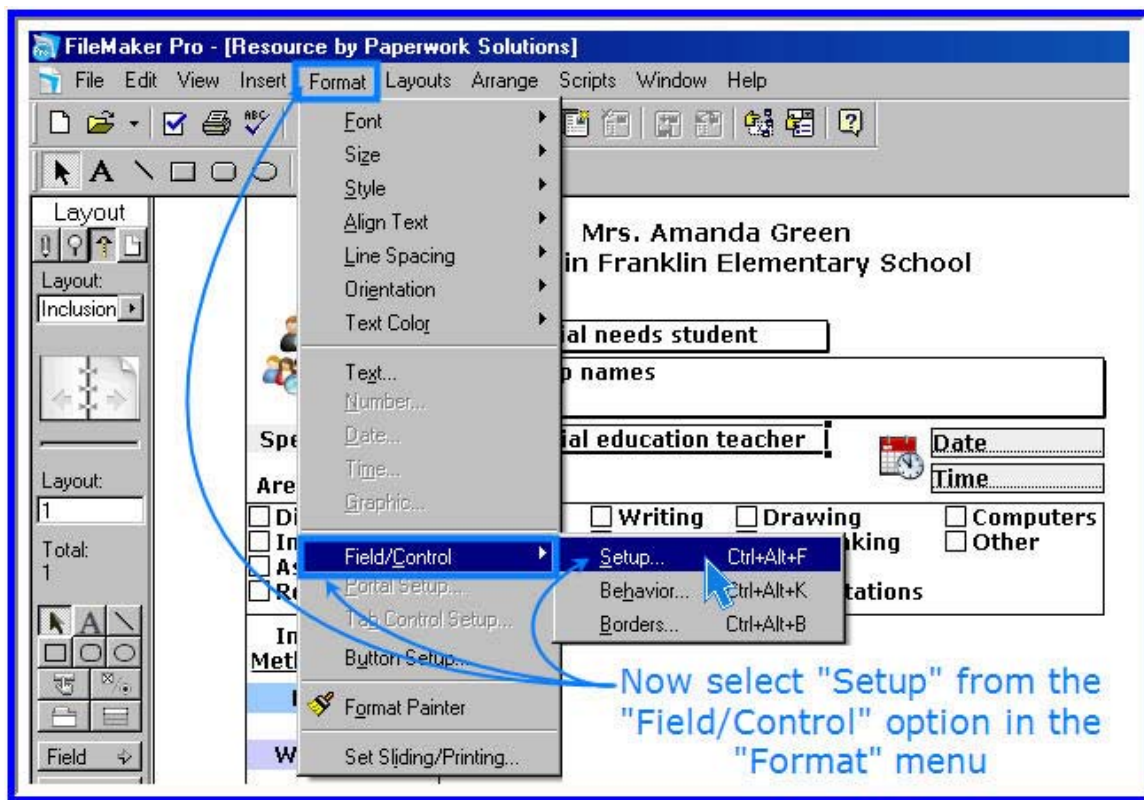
FileMaker Pro - [Resource by Paperwork Solutions]

File Edit View Insert Format Layouts Arrange Scripts Window Help

Layout

Layout:

Inclusion

Layout:

1

Total:

1

Field

Font
Size
Style
Align Text
Line Spacing
Orientation
Text Color
Text...
Number...
Date...
Time...
Graphic...
Field/Control
Portal Setup...
Tab Control Setup...
Button Setup...
Format Painter
Set Sliding/Printing...

Setup... Ctrl+Alt+F
Behavior... Ctrl+Alt+K
Borders... Ctrl+Alt+B

Mrs. Amanda Green
in Franklin Elementary School

ial needs student

p names

Spe

ial education teacher

Date

Time

Are

Di

In

As

Re

Writing

Drawing

Computers

king

Other

tations

In
Meth

I

W

Now select "Setup" from the "Field/Control" option in the "Format" menu